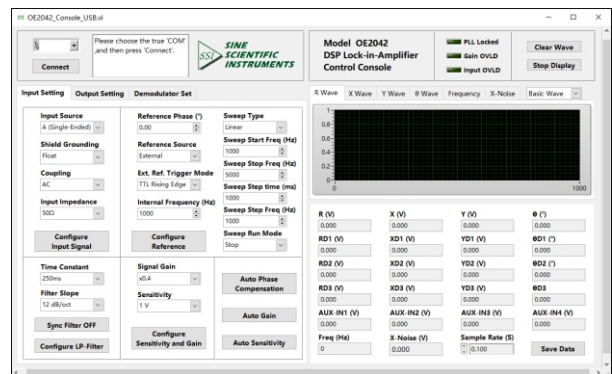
OE2042_Console_USB.vi

Connect

Please choose the true 'COM' ,and then press 'Connect'.

SSI SINE SCIENTIFIC INSTRUMENTS

Model OE2042
DSP Lock-in-Amplifier
Control Console

PLL Locked
Gain OVLD
Input OVLD

Clear Wave
Stop Display

Input Setting | Output Setting | Demodulator Set

Input Source
A (Single-Ended)

Shield Grounding
Float

Coupling
AC

Input Impedance
50Ω

Configure Input Signal

Reference Phase (°)
0.00

Reference Source
External

Ext. Ref. Trigger Mode
TTL Rising Edge

Internal Frequency (Hz)
1000

Configure Reference

Sweep Type
Linear

Sweep Start Freq (Hz)
1000

Sweep Stop Freq (Hz)
5000

Sweep Step time (ms)
1000

Sweep Step Freq (Hz)
1000

Sweep Run Mode
Stop

Time Constant
250ms

Filter Slope
12 dB/oct

Sync Filter OFF

Configure LP-Filter

Signal Gain
x0.4

Sensitivity
1 V

Configure Sensitivity and Gain

Auto Phase Compensation

Auto Gain

Auto Sensitivity

R Wave | X Wave | Y Wave | θ Wave | Frequency | X-Noise | Basic Wave

0.8
0.6
0.4
0.2
0
0
1000

| R (V) | X (V) | Y (V) | θ (°) |
|---|---|---|---|
| 0.000 | 0.000 | 0.000 | 0.000 |
| RD1 (V) | XD1 (V) | YD1 (V) | θD1 (°) |
| 0.000 | 0.000 | 0.000 | 0.000 |
| RD2 (V) | XD2 (V) | YD2 (V) | θD2 (°) |
| 0.000 | 0.000 | 0.000 | 0.000 |
| RD3 (V) | XD3 (V) | YD3 (V) | θD3 |
| 0.000 | 0.000 | 0.000 | 0.000 |
| AUX-IN1 (V) | AUX-IN2 (V) | AUX-IN3 (V) | AUX-IN4 (V) |
| 0.000 | 0.000 | 0.000 | 0.000 |
| Freq (Hz) | X-Noise (V) | Sample Rate (S) | |
| 0 | 0.000 | 0.100 | Save Data |